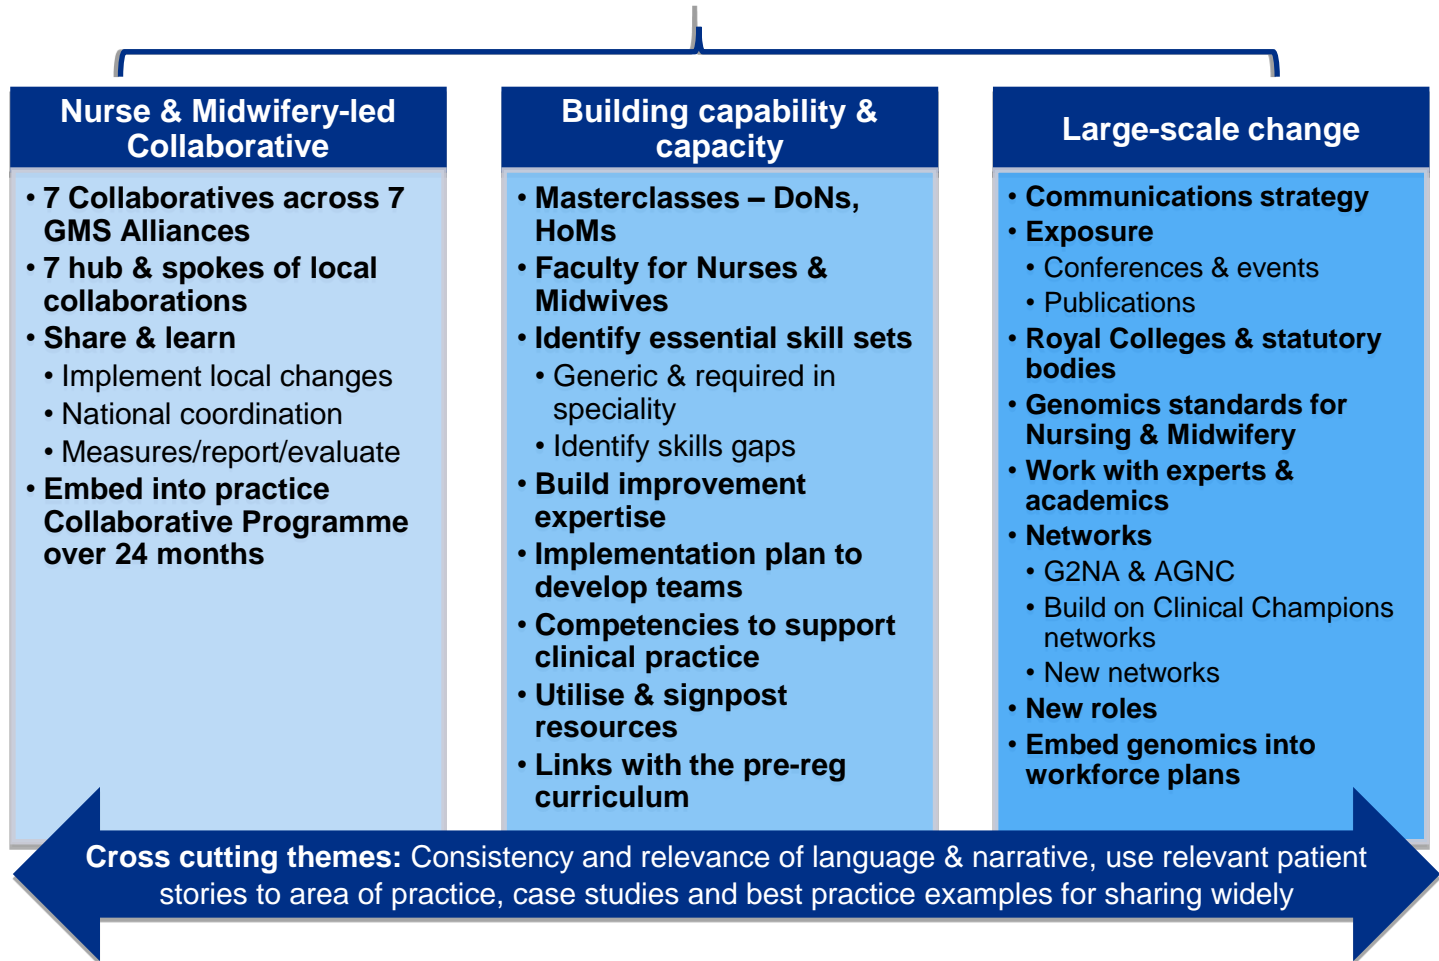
Nurse & Midwifery-led Collaborative

• 7 Collaboratives across 7 GMS Alliances
• 7 hub & spokes of local collaborations
• Share & learn
  • Implement local changes
  • National coordination
  • Measures/report/evaluate
• Embed into practice Collaborative Programme over 24 months

Building capability & capacity

• Masterclasses – DoNs, HoMs
• Faculty for Nurses & Midwives
• Identify essential skill sets
  • Generic & required in speciality
  • Identify skills gaps
• Build improvement expertise
• Implementation plan to develop teams
• Competencies to support clinical practice
• Utilise & signpost resources
• Links with the pre-reg curriculum

Large-scale change

• Communications strategy
• Exposure
  • Conferences & events
  • Publications
• Royal Colleges & statutory bodies
• Genomics standards for Nursing & Midwifery
• Work with experts & academics
• Networks
  • G2NA & AGNC
  • Build on Clinical Champions networks
  • New networks
• New roles
• Embed genomics into workforce plans

Cross cutting themes: Consistency and relevance of language & narrative, use relevant patient stories to area of practice, case studies and best practice examples for sharing widely